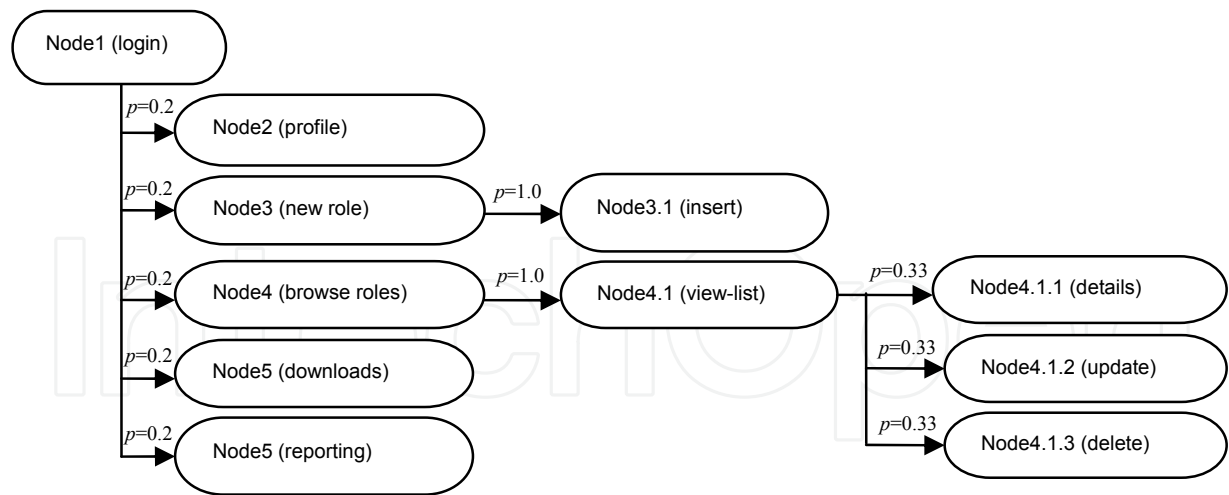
Node1 (login)

$p$=0.2
Node2 (profile)

$p$=0.2
Node3 (new role)

$p$=1.0
Node3.1 (insert)

$p$=0.2
Node4 (browse roles)

$p$=1.0
Node4.1 (view-list)

$p$=0.33
Node4.1.1 (details)

$p$=0.33
Node4.1.2 (update)

$p$=0.33
Node4.1.3 (delete)

$p$=0.2
Node5 (downloads)

$p$=0.2
Node5 (reporting)

IntechOpen